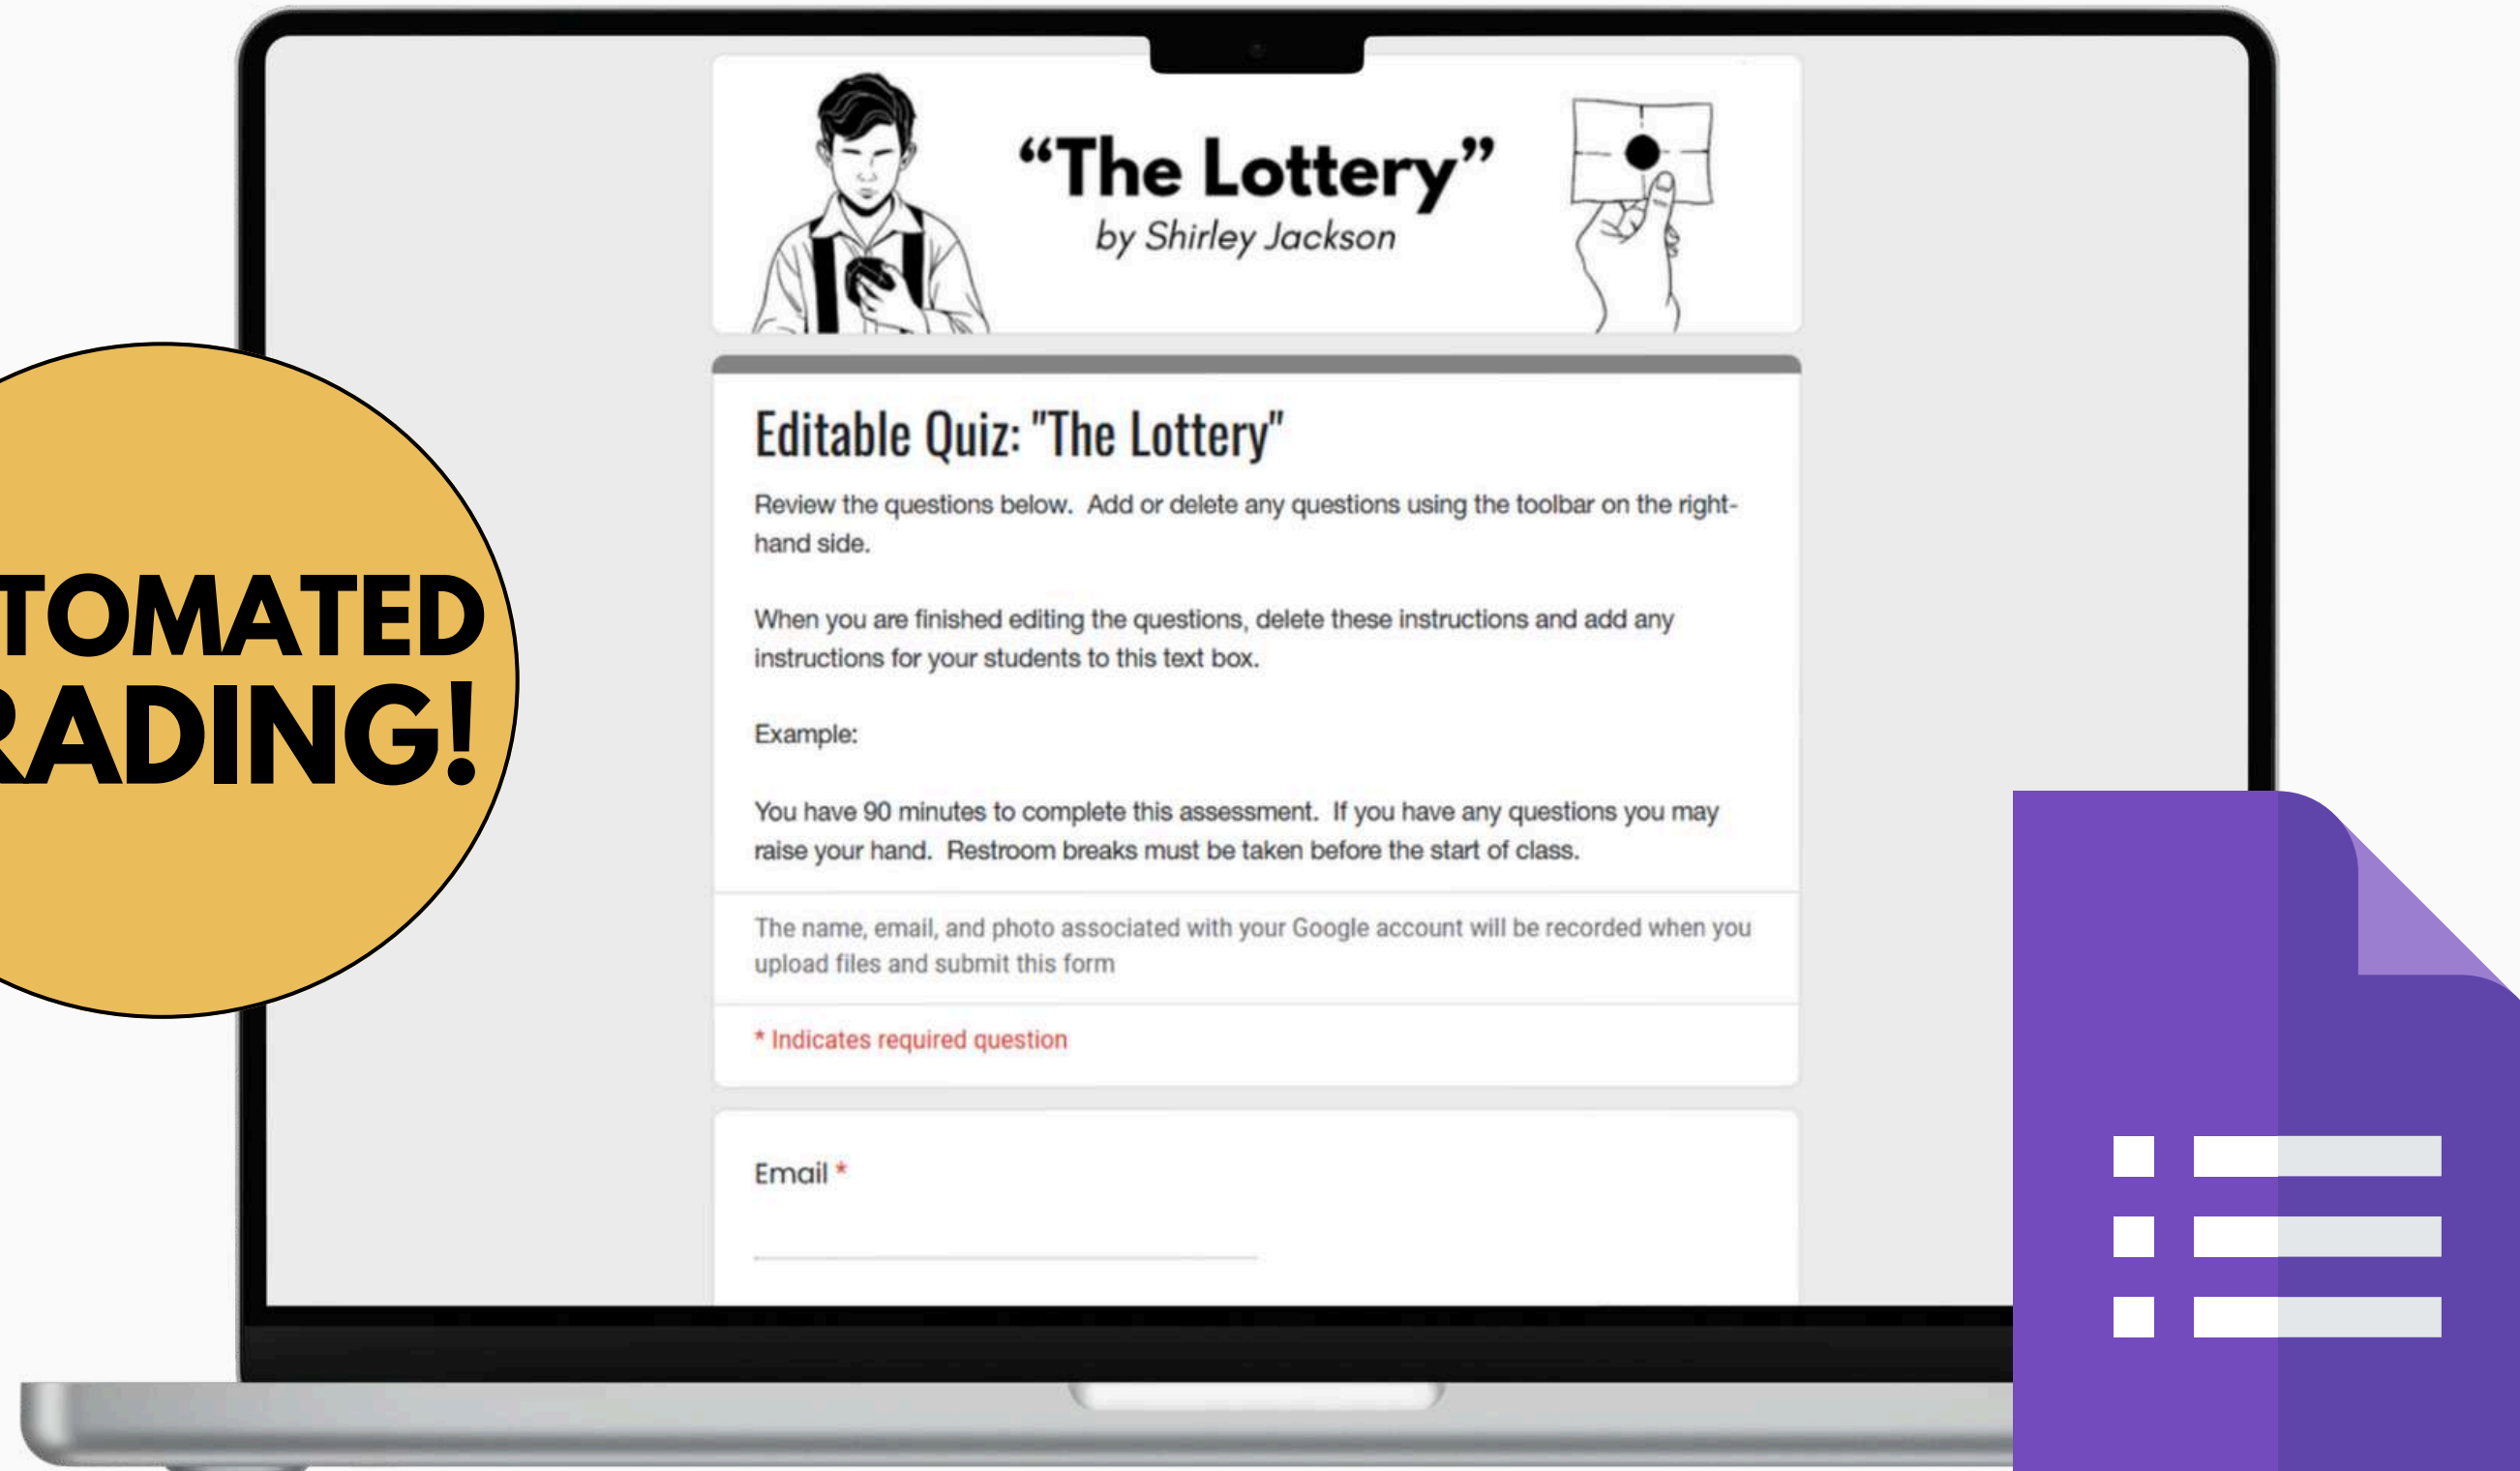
TOMATED
RADING!

"The Lottery"
by Shirley Jackson

Editable Quiz: "The Lottery"

Review the questions below. Add or delete any questions using the toolbar on the right-hand side.

When you are finished editing the questions, delete these instructions and add any instructions for your students to this text box.

Example:

You have 90 minutes to complete this assessment. If you have any questions you may raise your hand. Restroom breaks must be taken before the start of class.

The name, email, and photo associated with your Google account will be recorded when you upload files and submit this form

* Indicates required question

Email *